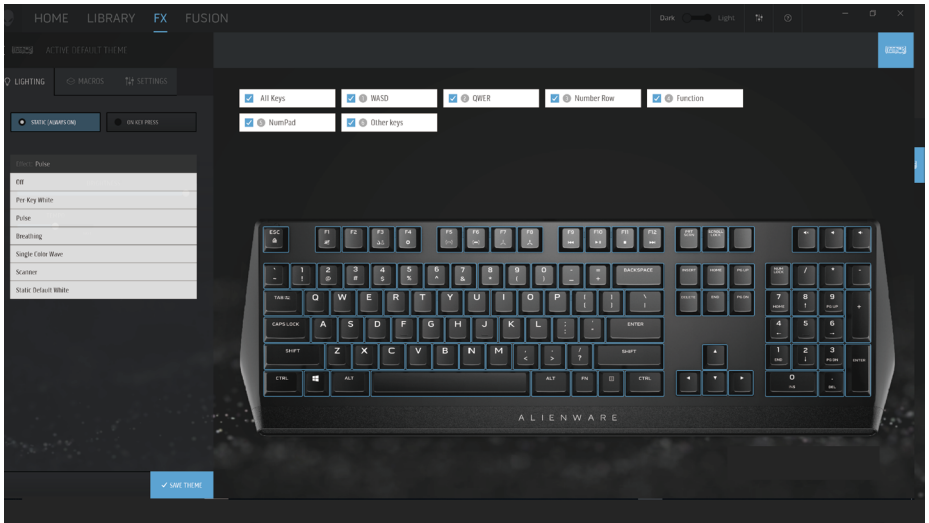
HOME LIBRARY FX FUSION

Dark Light

ACTIVE DEFAULT THEME

LIGHTING MACROS SETTINGS

STATIC (ALWAYS ON) ON KEY PRESS

Effect Pulse

Off
Per Key White
Pulse
Breathing
Single Color Wave
Scanner
Static Default White

All Keys
WASD
QWER
Number Row
Function
NumPad
Other keys

ESC F1 F2 F3 F4 F5 F6 F7 F8 F9 F10 F11 F12
BACKSPACE INSERT HOME PG UP
TAB Q W E R T Y U I O P DELETE END PG DN
CAPS LOCK A S D F G H J K L ENTER
SHIFT Z X C V B N M SHIFT
CTRL ALT ALT FN CTRL
7 HOME 8 9 PG UP 4 5 6 1 END 2 3 PG DN 0 INS DEL ENTER

ALIENWARE

SAVE THEME